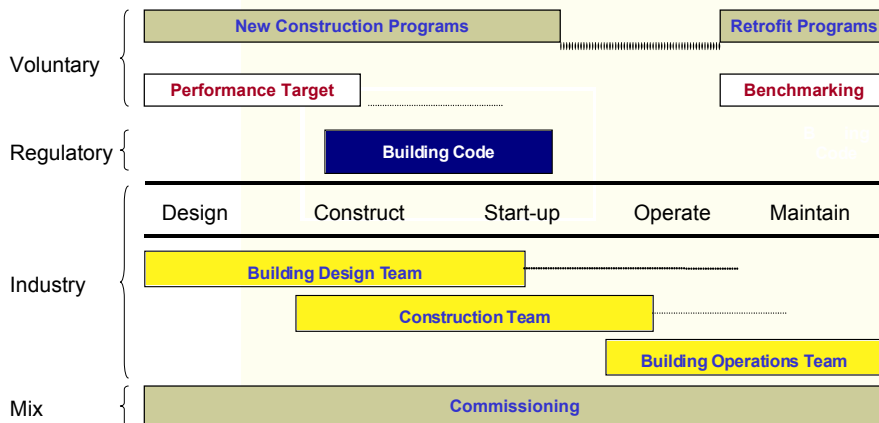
Voluntary

New Construction Programs

Retrofit Programs

Performance Target

Benchmarking

Regulatory

Building Code

Design Construct Start-up Operate Maintain

Industry

Building Design Team

Construction Team

Building Operations Team

Mix

Commissioning